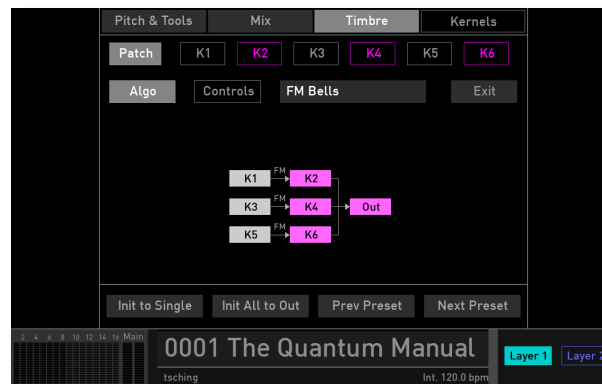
Pitch & Tools
Mix
Timbre
Kernels

Patch
K1
K2
K3
K4
K5
K6

Algo
Controls
FM Bells
Exit

K1
FM
K2
K3
FM
K4
Out
K5
FM
K6

Init to Single
Init All to Out
Prev Preset
Next Preset

2 4 6 8 10 12 14 16 Main
0001 The Quantum Manual
tsching
Int. 120.0 bpm
Layer 1
Layer 2